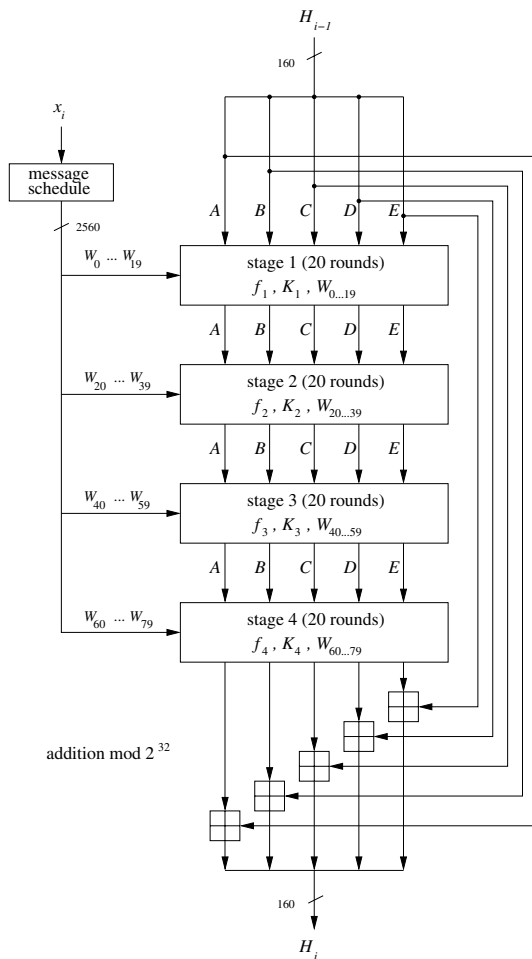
$H_{i-1}$

160

$x_i$

message schedule

2560

$A$ $B$ $C$ $D$ $E$

$W_0 \ldots W_{19}$

stage 1 (20 rounds)
$f_1$, $K_1$, $W_{0\ldots19}$

$A$ $B$ $C$ $D$ $E$

$W_{20} \ldots W_{39}$

stage 2 (20 rounds)
$f_2$, $K_2$, $W_{20\ldots39}$

$A$ $B$ $C$ $D$ $E$

$W_{40} \ldots W_{59}$

stage 3 (20 rounds)
$f_3$, $K_3$, $W_{40\ldots59}$

$A$ $B$ $C$ $D$ $E$

$W_{60} \ldots W_{79}$

stage 4 (20 rounds)
$f_4$, $K_4$, $W_{60\ldots79}$

addition mod $2^{32}$

160

$H_i$